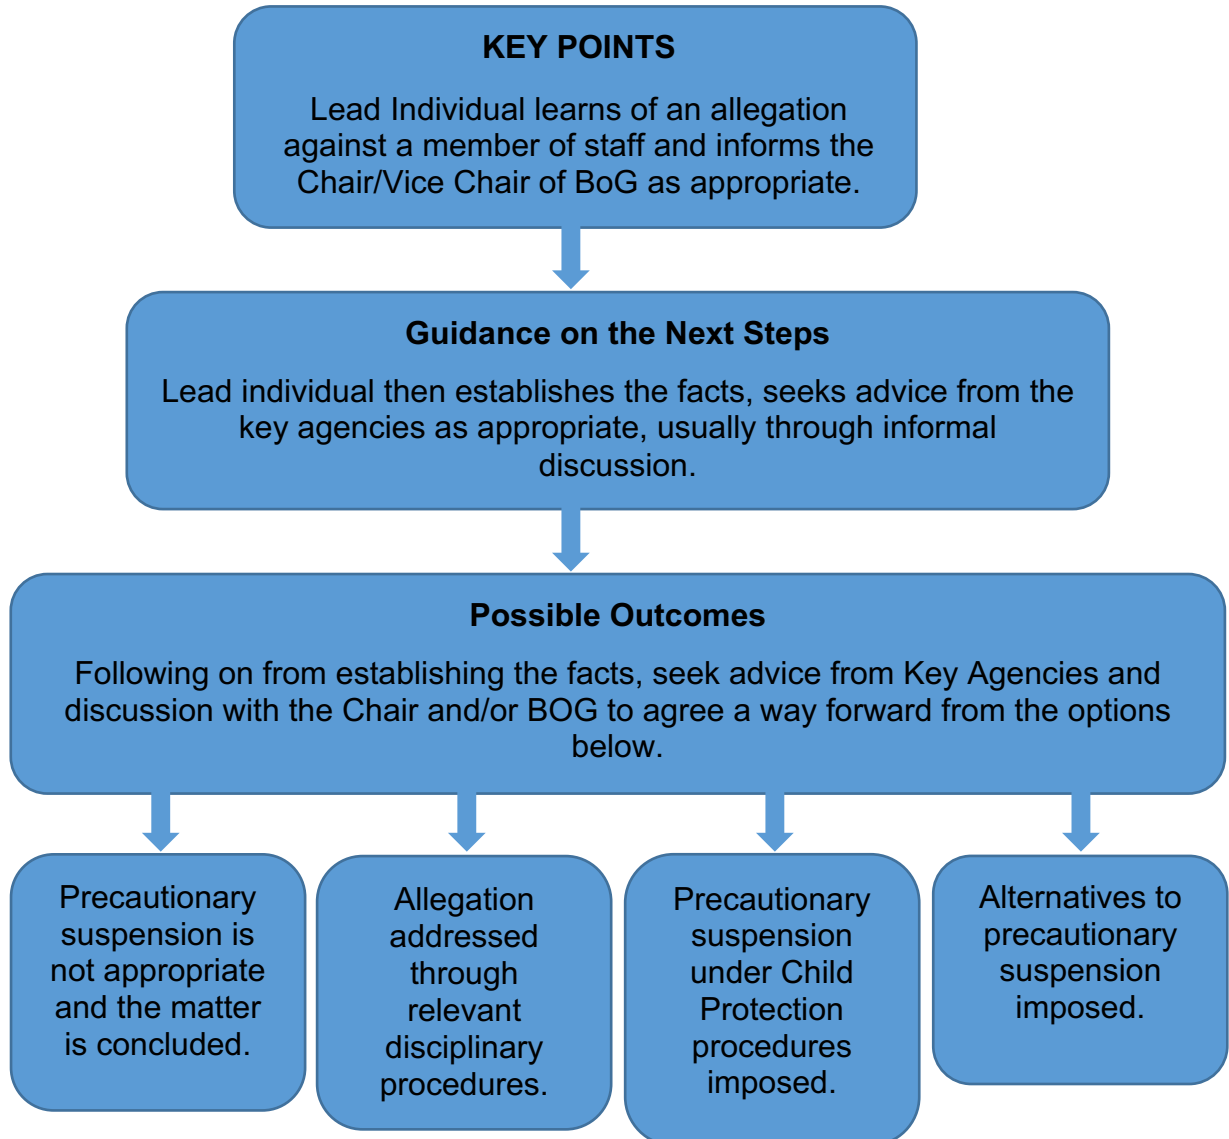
KEY POINTS

Lead Individual learns of an allegation against a member of staff and informs the Chair/Vice Chair of BoG as appropriate.

Guidance on the Next Steps

Lead individual then establishes the facts, seeks advice from the key agencies as appropriate, usually through informal discussion.

Possible Outcomes

Following on from establishing the facts, seek advice from Key Agencies and discussion with the Chair and/or BOG to agree a way forward from the options below.

Precautionary suspension is not appropriate and the matter is concluded.

Allegation addressed through relevant disciplinary procedures.

Precautionary suspension under Child Protection procedures imposed.

Alternatives to precautionary suspension imposed.